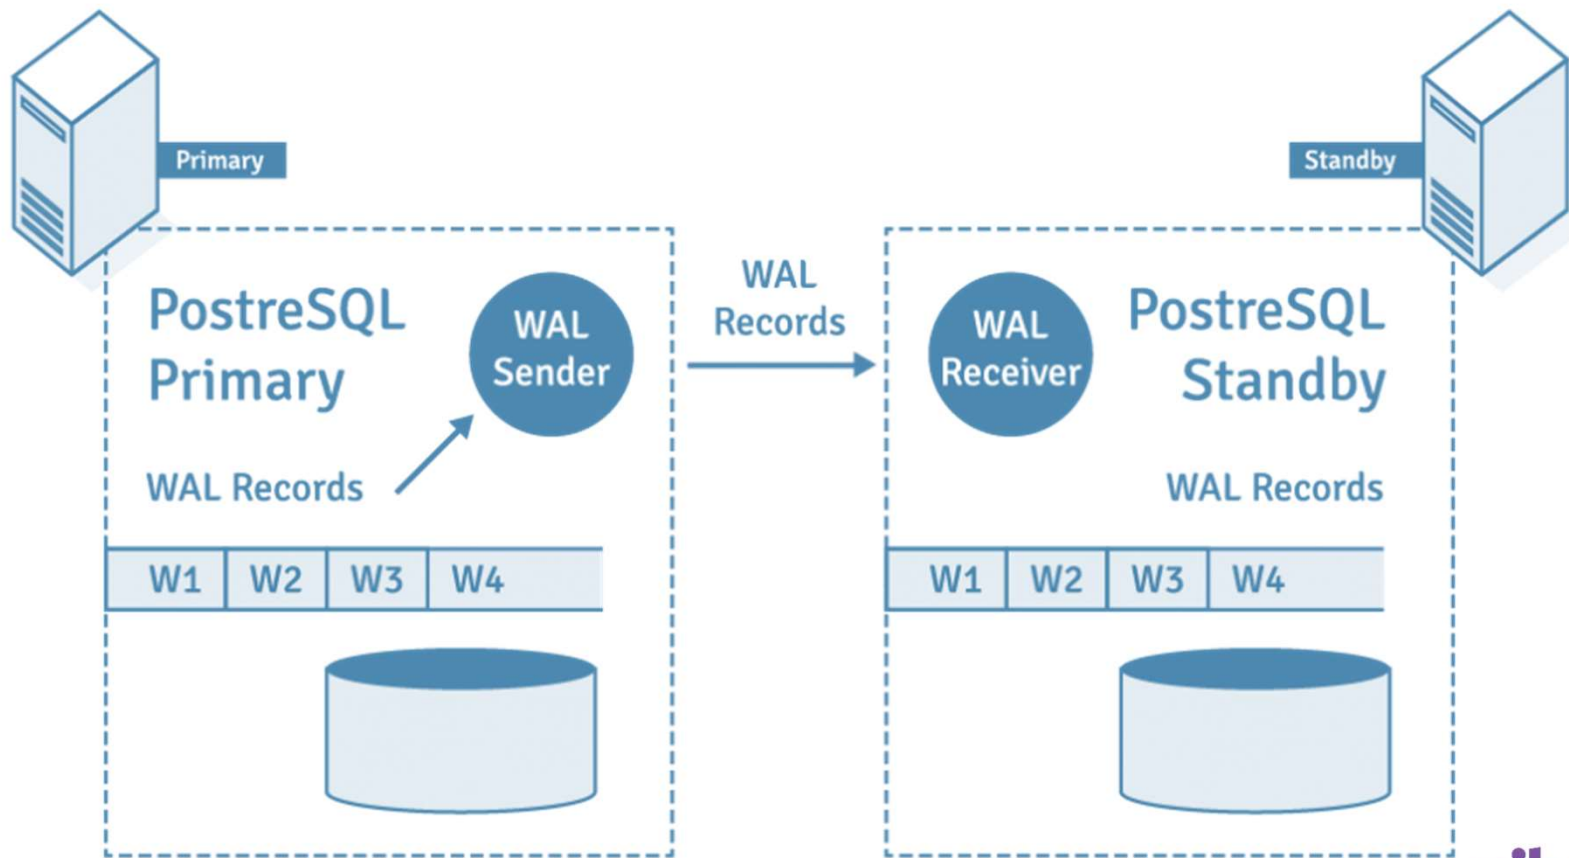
Primary

Standby

PostreSQL Primary

WAL Sender

WAL Records

WAL Receiver

PostreSQL Standby

WAL Records

WAL Records

| W1 | W2 | W3 | W4 |
|---|---|---|---|

| W1 | W2 | W3 | W4 |
|---|---|---|---|